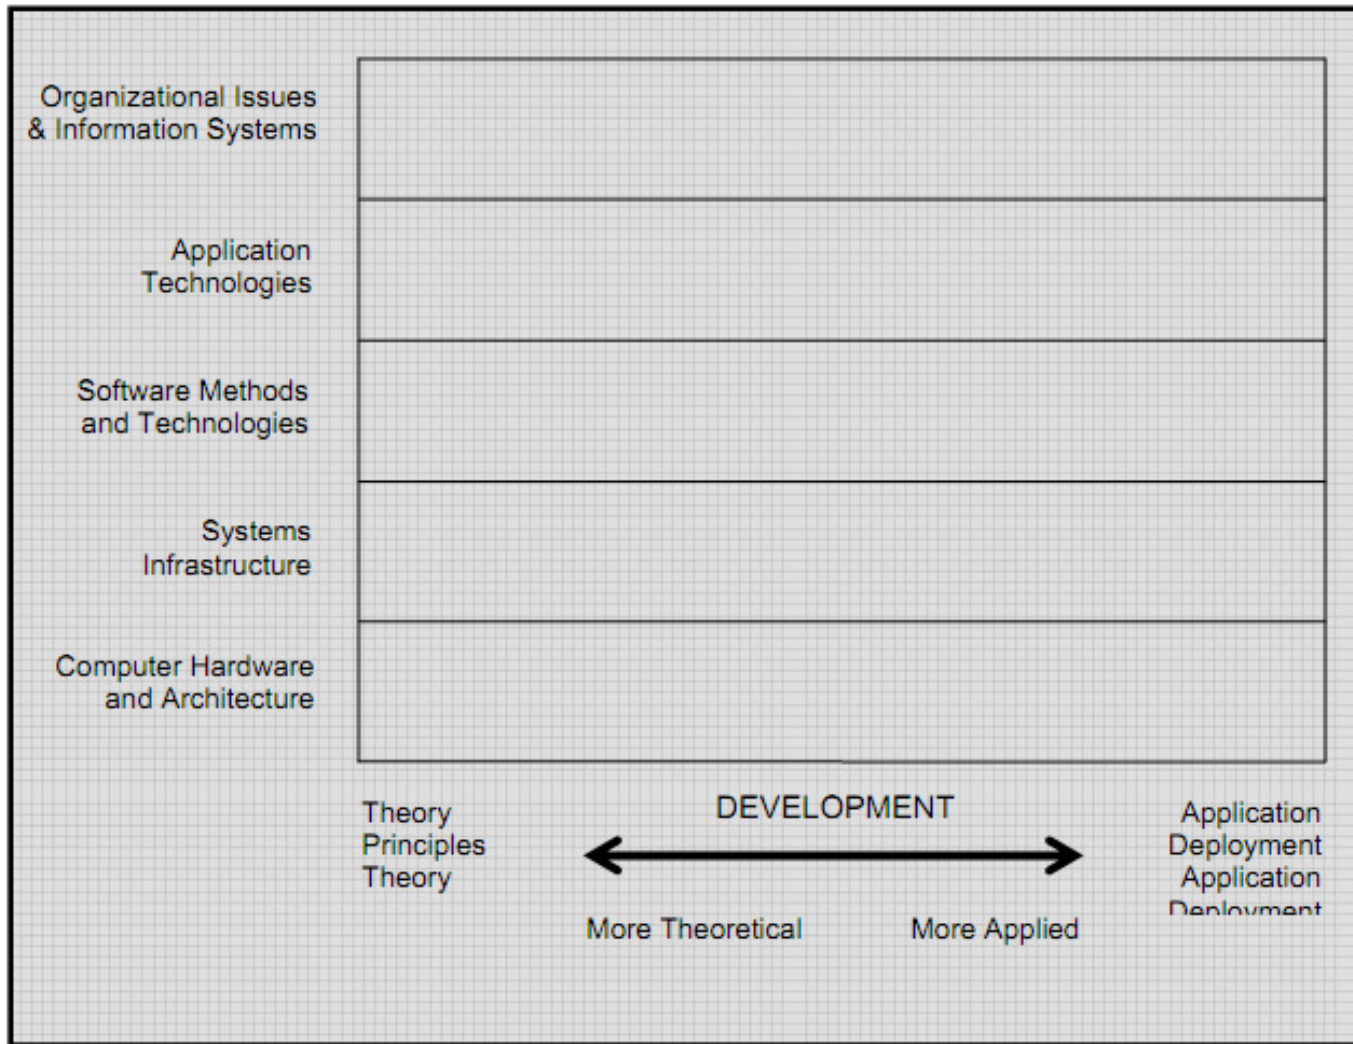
Organizational Issues
& Information Systems

Application
Technologies

Software Methods
and Technologies

Systems
Infrastructure

Computer Hardware
and Architecture

Theory
Principles
Theory

DEVELOPMENT

Application
Deployment
Application
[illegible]

More Theoretical

More Applied